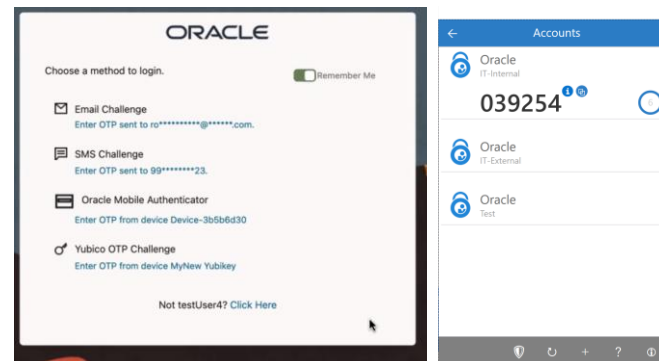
ORACLE

Choose a method to login.

Remember Me

Email Challenge
Enter OTP sent to ro**********@******.com.

SMS Challenge
Enter OTP sent to 99********23.

Oracle Mobile Authenticator
Enter OTP from device Device-3b5b6d30

Yubico OTP Challenge
Enter OTP from device MyNew Yubikey

Not testUser4? Click Here

Accounts

Oracle
IT-Internal
039254
6

Oracle
IT-External

Oracle
Test

+ ?